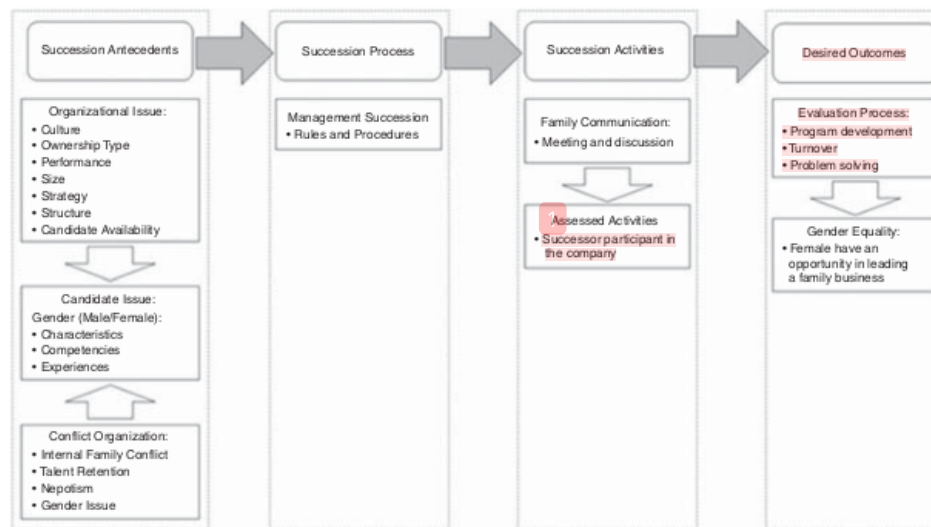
Succession Antecedents

Organizational Issue:
• Culture
• Ownership Type
• Performance
• Size
• Strategy
• Structure
• Candidate Availability

Candidate Issue:
Gender (Male/Female):
• Characteristics
• Competencies
• Experiences

Conflict Organization:
• Internal Family Conflict
• Talent Retention
• Nepotism
• Gender Issue

Succession Process

Management Succession
• Rules and Procedures

Succession Activities

Family Communication:
• Meeting and discussion

Assessed Activities
• Successor participant in the company

Desired Outcomes

Evaluation Process:
• Program development
• Turnover
• Problem solving

Gender Equality:
• Female have an opportunity in leading a family business